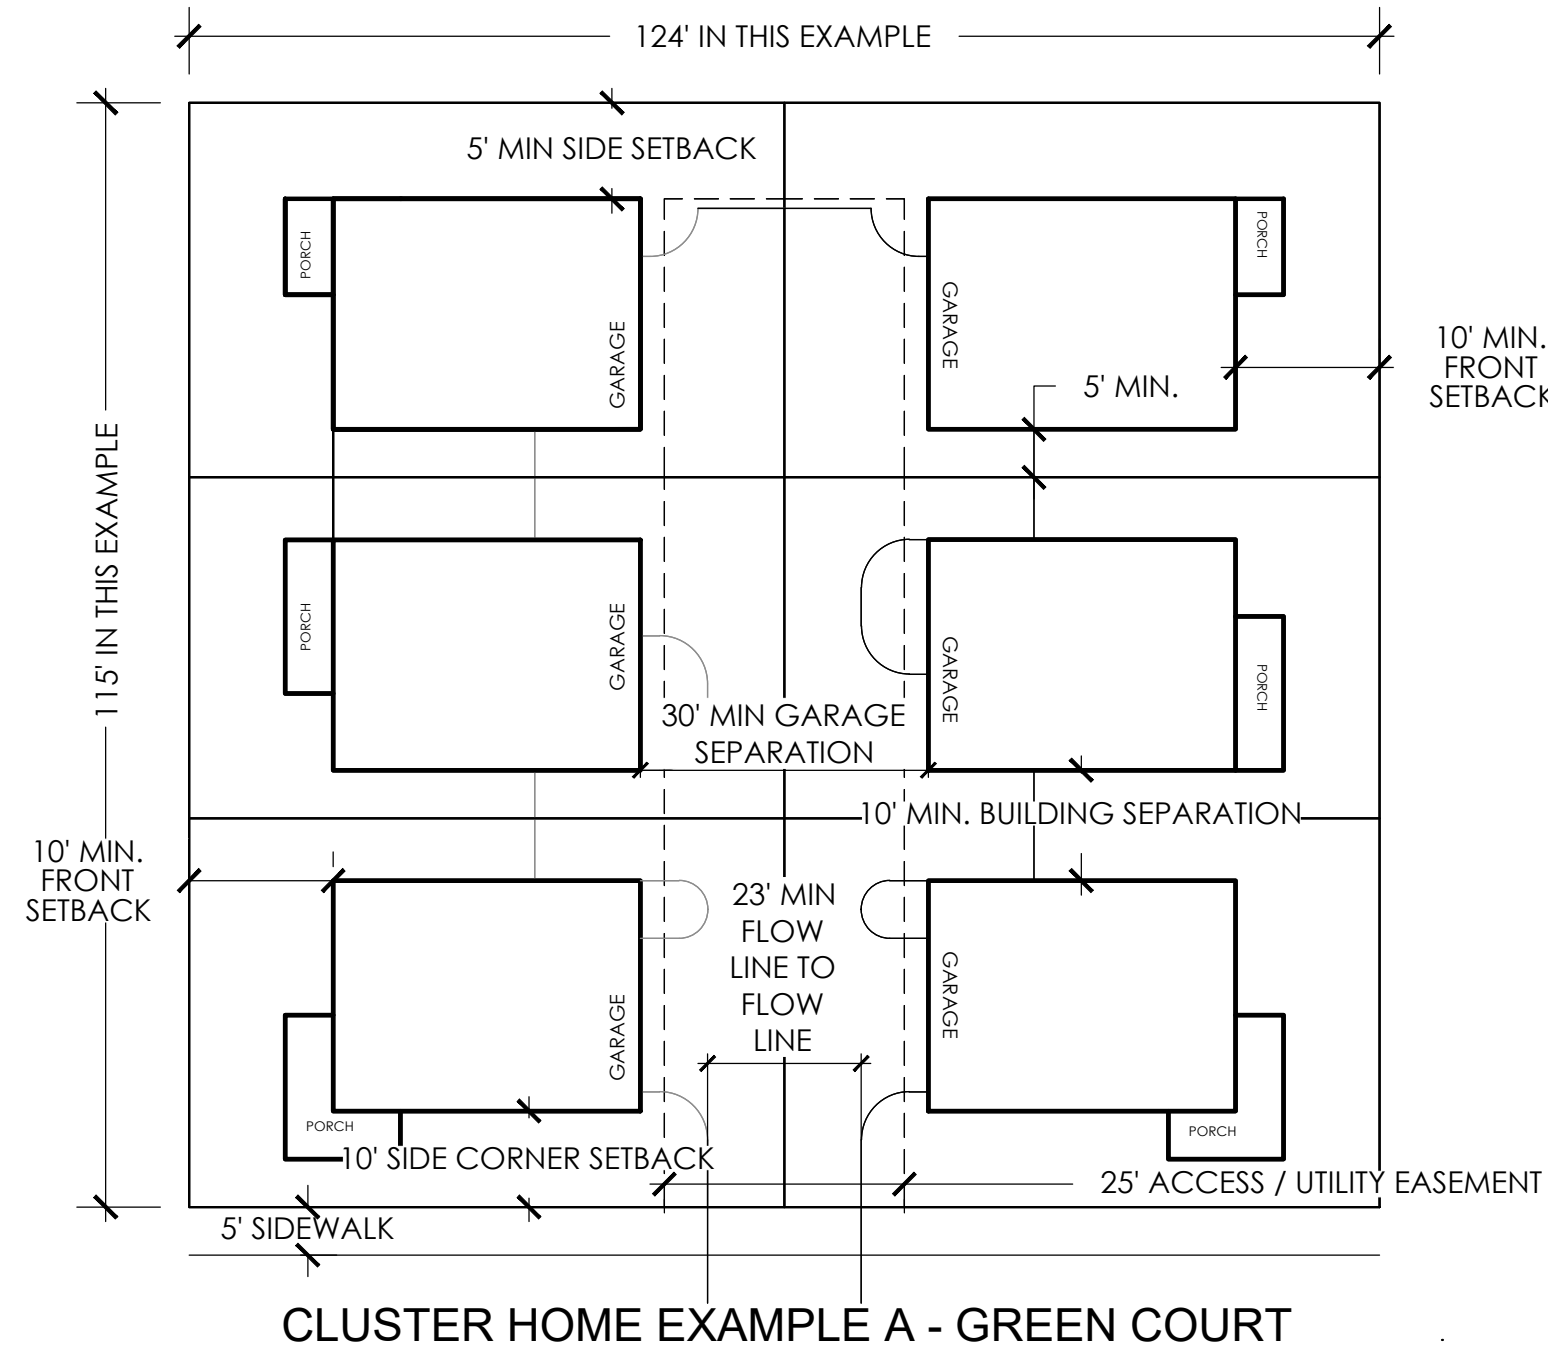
124' IN THIS EXAMPLE

5' MIN SIDE SETBACK

PORCH

GARAGE

GARAGE

PORCH

10' MIN. FRONT SETBACK

5' MIN.

115' IN THIS EXAMPLE

PORCH

GARAGE

GARAGE

PORCH

30' MIN GARAGE SEPARATION

10' MIN. BUILDING SEPARATION

10' MIN. FRONT SETBACK

23' MIN FLOW LINE TO FLOW LINE

GARAGE

GARAGE

PORCH

PORCH

10' SIDE CORNER SETBACK

25' ACCESS / UTILITY EASEMENT

5' SIDEWALK

CLUSTER HOME EXAMPLE A - GREEN COURT